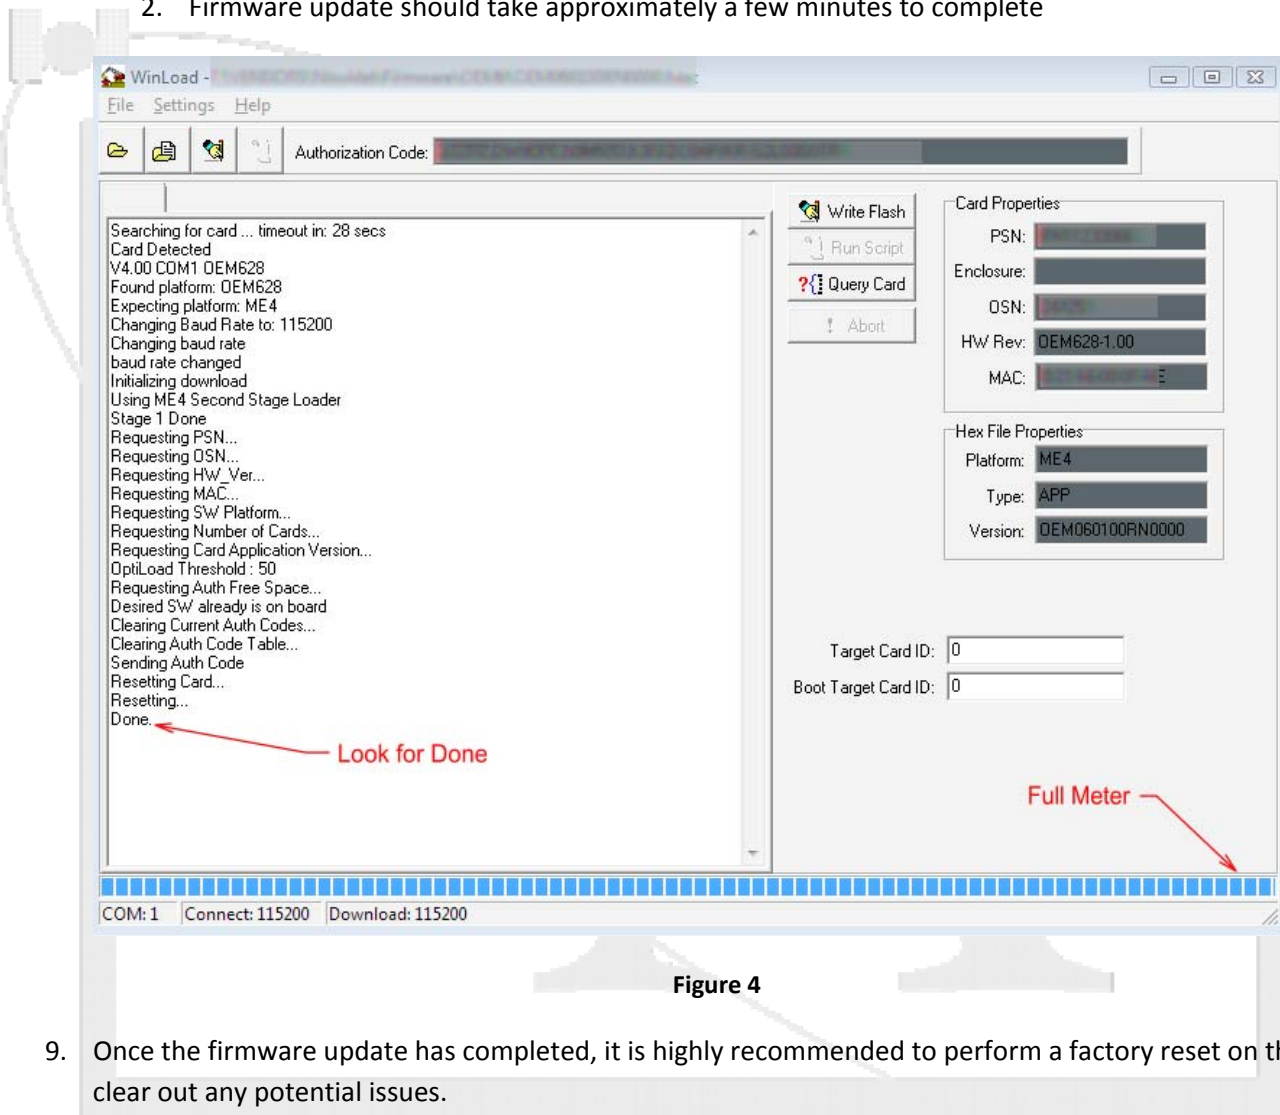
2. Firmware update should take approximately a few minutes to complete

WinLoad - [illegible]

File Settings Help

Authorization Code: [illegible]

Searching for card ... timeout in: 28 secs
Card Detected
V4.00 COM1 OEM628
Found platform: OEM628
Expecting platform: ME4
Changing Baud Rate to: 115200
Changing baud rate
baud rate changed
Initializing download
Using ME4 Second Stage Loader
Stage 1 Done
Requesting PSN...
Requesting OSN...
Requesting HW_Ver...
Requesting MAC...
Requesting SW Platform...
Requesting Number of Cards...
Requesting Card Application Version...
OptiLoad Threshold : 50
Requesting Auth Free Space...
Desired SW already is on board
Clearing Current Auth Codes...
Clearing Auth Code Table...
Sending Auth Code
Resetting Card...
Resetting...
Done.

Look for Done

Write Flash
Run Script
Query Card
Abort

Card Properties
PSN: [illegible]
Enclosure:
OSN: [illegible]
HW Rev: OEM628-1.00
MAC: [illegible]

Hex File Properties
Platform: ME4
Type: APP
Version: OEM060100RN0000

Target Card ID: 0
Boot Target Card ID: 0

Full Meter

COM: 1 Connect: 115200 Download: 115200

Figure 4

9. Once the firmware update has completed, it is highly recommended to perform a factory reset on th clear out any potential issues.